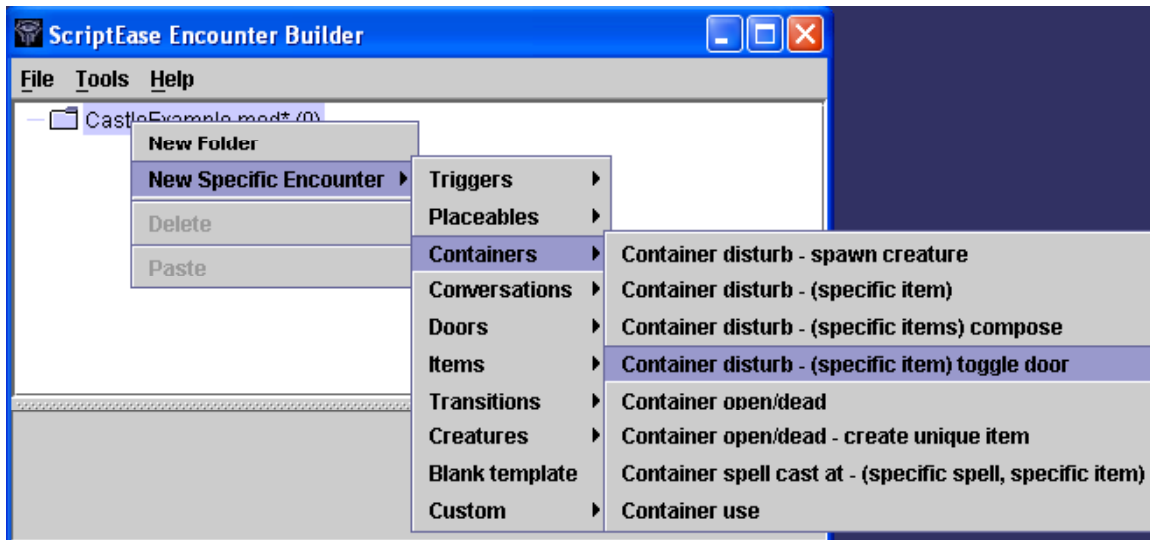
ScriptEase Encounter Builder

File Tools Help

CastleExample.mod* (0)

New Folder
New Specific Encounter
Delete
Paste

Triggers
Placeables
Containers
Conversations
Doors
Items
Transitions
Creatures
Blank template
Custom

Container disturb - spawn creature
Container disturb - (specific item)
Container disturb - (specific items) compose
Container disturb - (specific item) toggle door
Container open/dead
Container open/dead - create unique item
Container spell cast at - (specific spell, specific item)
Container use